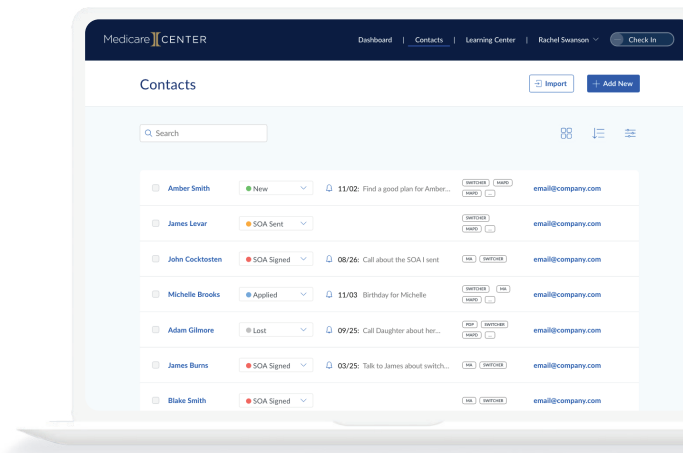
Medicare CENTER

Dashboard | Contacts | Learning Center | Rachel Swanson Check In

Contacts

Import + Add New

Search

| | Name | Status | Reminder | Tags | Email |
|---|---|---|---|---|---|
| | Amber Smith | New | 11/02: Find a good plan for Amber... | SWITCHER MAPD MAPD ... | email@company.com |
| | James Levar | SOA Sent | | SWITCHER MAPD ... | email@company.com |
| | John Cocktosten | SOA Signed | 08/26: Call about the SOA I sent | MA SWITCHER | email@company.com |
| | Michelle Brooks | Applied | 11/03 Birthday for Michelle | SWITCHER MA MAPD ... | email@company.com |
| | Adam Gilmore | Lost | 09/25: Call Daughter about her... | PDP SWITCHER MAPD ... | email@company.com |
| | James Burns | SOA Signed | 03/25: Talk to James about switch... | MA SWITCHER | email@company.com |
| | Blake Smith | SOA Signed | | MA SWITCHER | email@company.com |